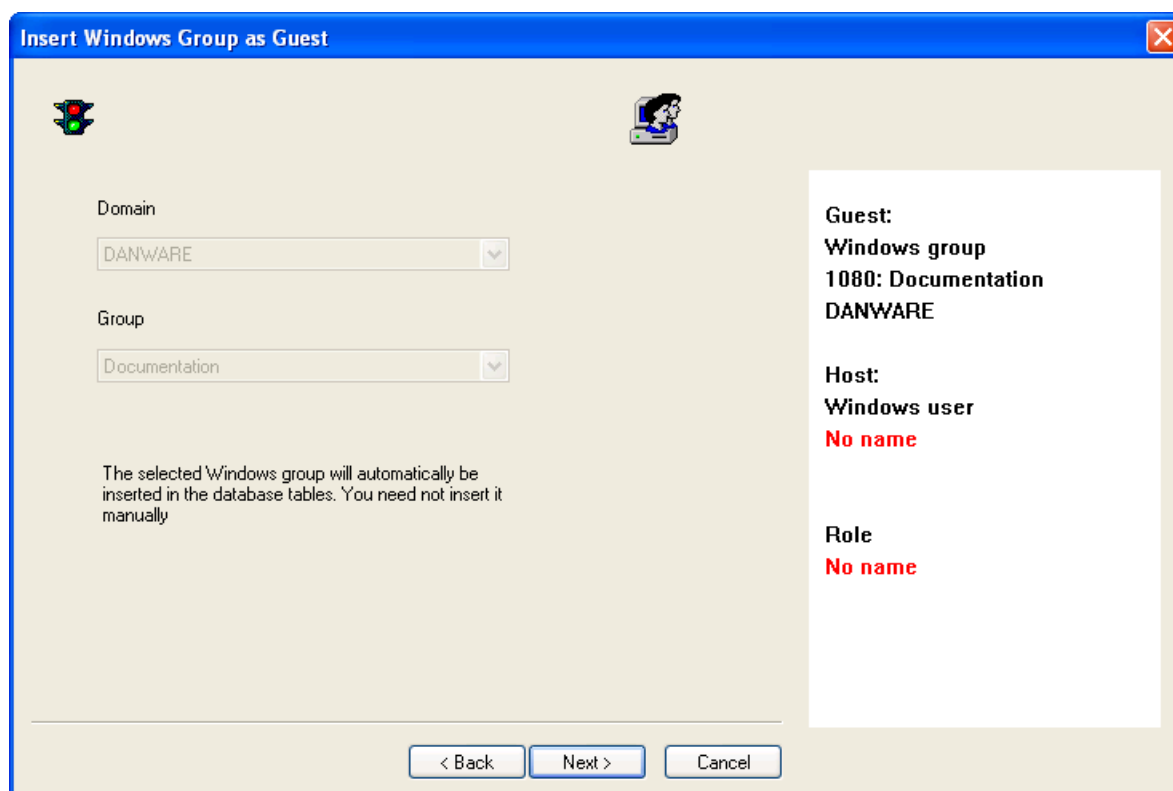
Insert Windows Group as Guest

Domain

DANWARE

Group

Documentation

The selected Windows group will automatically be inserted in the database tables. You need not insert it manually

Guest:
Windows group
1080: Documentation
DANWARE

Host:
Windows user
No name

Role
No name

< Back
Next >
Cancel